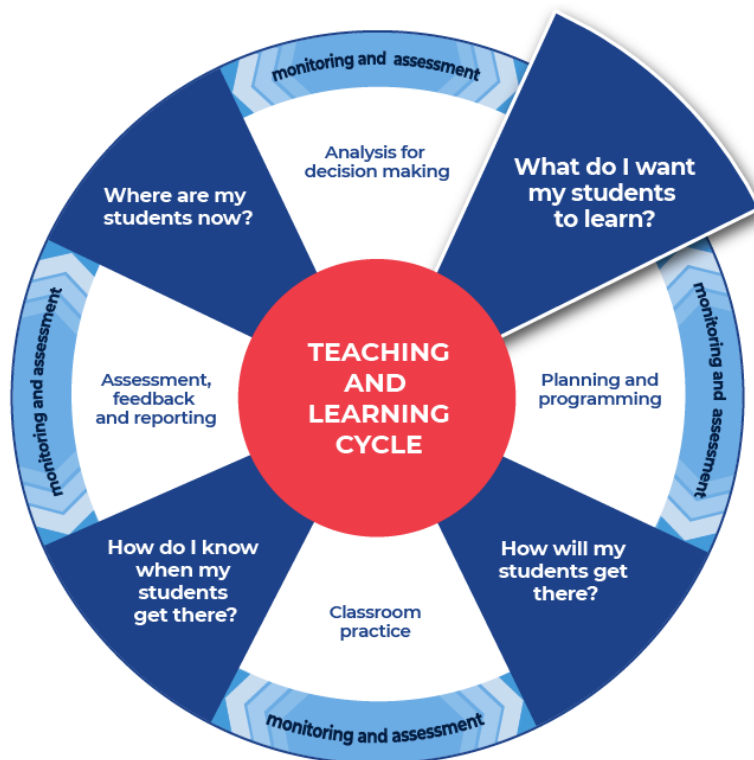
TEACHING AND LEARNING CYCLE

What do I want my students to learn?

Planning and programming

How will my students get there?

Classroom practice

How do I know when my students get there?

Assessment, feedback and reporting

Where are my students now?

Analysis for decision making

monitoring and assessment

monitoring and assessment

monitoring and assessment

monitoring and assessment